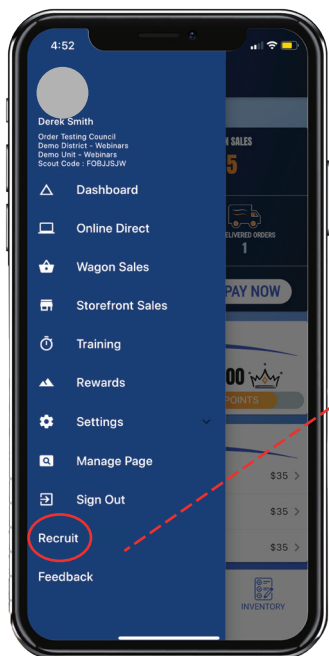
4:52

Derek Smith
Order Testing Council
Demo District - Webinars
Demo Unit - Webinars
Scout Code : FOBJJSJW

Dashboard
Online Direct
Wagon Sales
Storefront Sales
Training
Rewards
Settings
Manage Page
Sign Out
Recruit
Feedback

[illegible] SALES
5
DELIVERED ORDERS
1
PAY NOW
00
POINTS
$35
$35
$35
INVENTORY